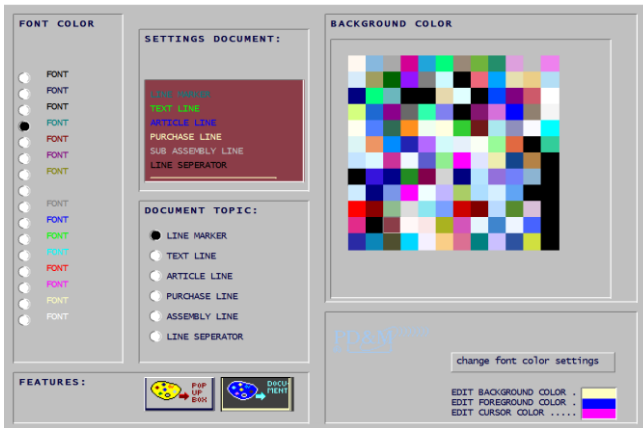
FONT COLOR

FONT
FONT
FONT
FONT
FONT
FONT
FONT

FONT
FONT
FONT
FONT
FONT
FONT
FONT
FONT

SETTINGS DOCUMENT:

LINE MARKER
TEXT LINE
ARTICLE LINE
PURCHASE LINE
SUB ASSEMBLY LINE
LINE SEPERATOR

DOCUMENT TOPIC:

LINE MARKER
TEXT LINE
ARTICLE LINE
PURCHASE LINE
ASSEMBLY LINE
LINE SEPERATOR

BACKGROUND COLOR

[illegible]

change font color settings

EDIT BACKGROUND COLOR .
EDIT FOREGROUND COLOR .
EDIT CURSOR COLOR .....

FEATURES:

POP UP BOX

DOCUMENT